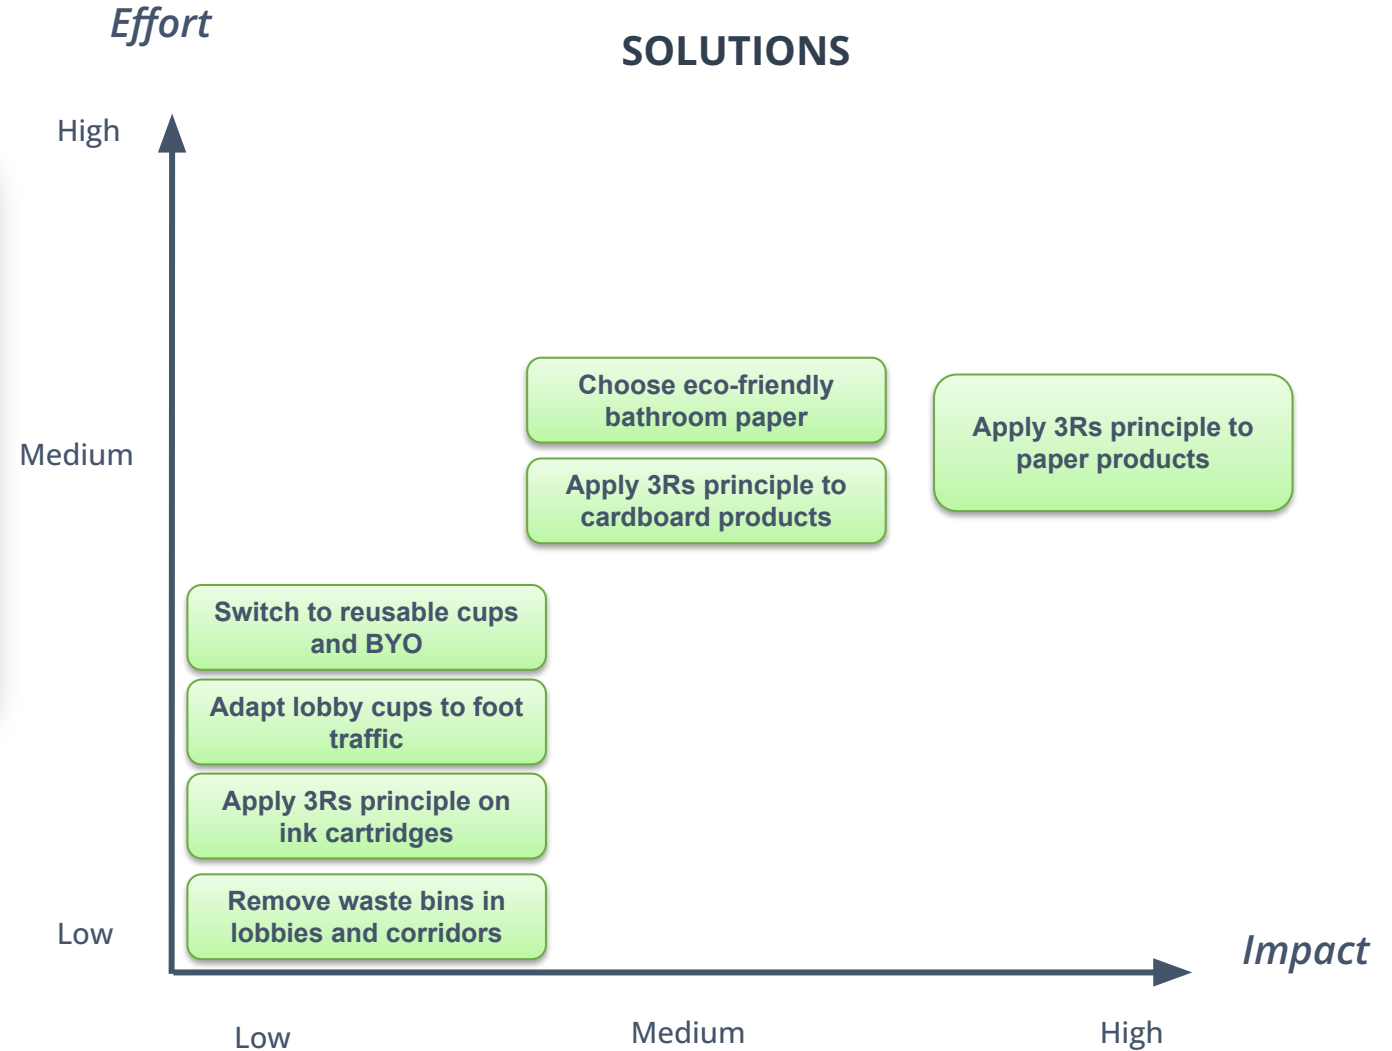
Effort

SOLUTIONS

High

Medium

Low

Choose eco-friendly bathroom paper

Apply 3Rs principle to cardboard products

Apply 3Rs principle to paper products

Switch to reusable cups and BYO

Adapt lobby cups to foot traffic

Apply 3Rs principle on ink cartridges

Remove waste bins in lobbies and corridors

Impact

Low

Medium

High